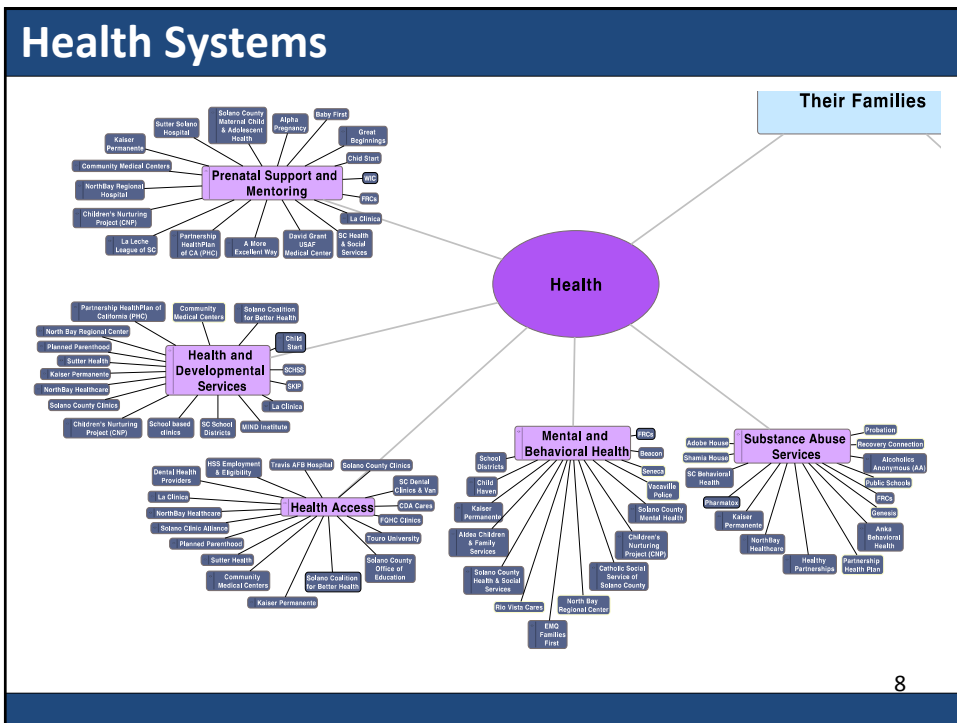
Health Systems

Their Families

Health

Prenatal Support and Mentoring

Kaiser Permanente
Sutter Solano Hospital
Solano County Maternal Child & Adolescent Health
Alpha Pregnancy
Baby First
Great Beginnings
Child Start
WIC
FRCs
La Clinica
SC Health & Social Services
David Grant USAF Medical Center
A More Excellent Way
Partnership HealthPlan of CA (PHC)
La Leche League of SC
Children's Nurturing Project (CNP)
NorthBay Regional Hospital
Community Medical Centers

Health and Developmental Services

Partnership HealthPlan of California (PHC)
Community Medical Centers
Solano Coalition for Better Health
Child Start
SCHSS
SKIP
La Clinica
MIND Institute
SC School Districts
School based clinics
Children's Nurturing Project (CNP)
Solano County Clinics
NorthBay Healthcare
Kaiser Permanente
Sutter Health
Planned Parenthood
North Bay Regional Center

Health Access

Dental Health Providers
HSS Employment & Eligibility
Travis AFB Hospital
Solano County Clinics
SC Dental Clinics & Van
CDA Cares
FQHC Clinics
Touro University
Solano County Office of Education
Solano Coalition for Better Health
Kaiser Permanente
Community Medical Centers
Sutter Health
Planned Parenthood
Solano Clinic Alliance
NorthBay Healthcare
La Clinica

Mental and Behavioral Health

FRCs
Beacon
Seneca
Vacaville Police
Solano County Mental Health
Children's Nurturing Project (CNP)
Catholic Social Service of Solano County
North Bay Regional Center
EMQ Families First
Rio Vista Cares
Solano County Health & Social Services
Aldea Children & Family Services
Kaiser Permanente
Child Haven
School Districts

Substance Abuse Services

Adobe House
Shamia House
SC Behavioral Health
Pharmatox
Kaiser Permanente
NorthBay Healthcare
Healthy Partnerships
Partnership Health Plan
Anka Behavioral Health
Genesis
FRCs
Public Schools
Alcoholics Anonymous (AA)
Recovery Connection
Probation

8